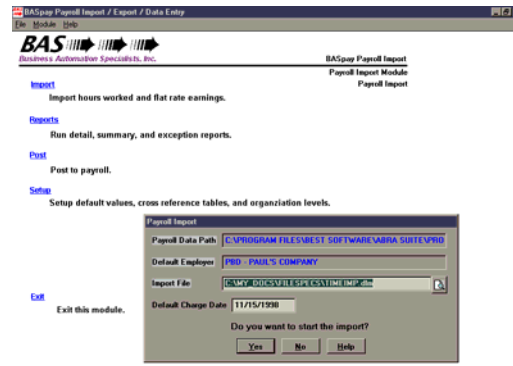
BASpay Payroll Import / Export / Data Entry

File Module Help

BAS

Business Automation Specialists, Inc.

BASpay Payroll Import

Payroll Import Module

Payroll Import

Import

Import hours worked and flat rate earnings.

Reports

Run detail, summary, and exception reports.

Post

Post to payroll.

Setup

Setup default values, cross reference tables, and organziation levels.

Exit

Exit this module.

Payroll Import

Payroll Data Path C:\PROGRAM FILES\BEST SOFTWARE\ABRA SUITE\PRO

Default Employer PBD - PAUL'S COMPANY

Import File C:\MY_DOCS\FILESPECS\TIMEIMP.dbf

Default Charge Date 11/15/1998

Do you want to start the import?

Yes No Help